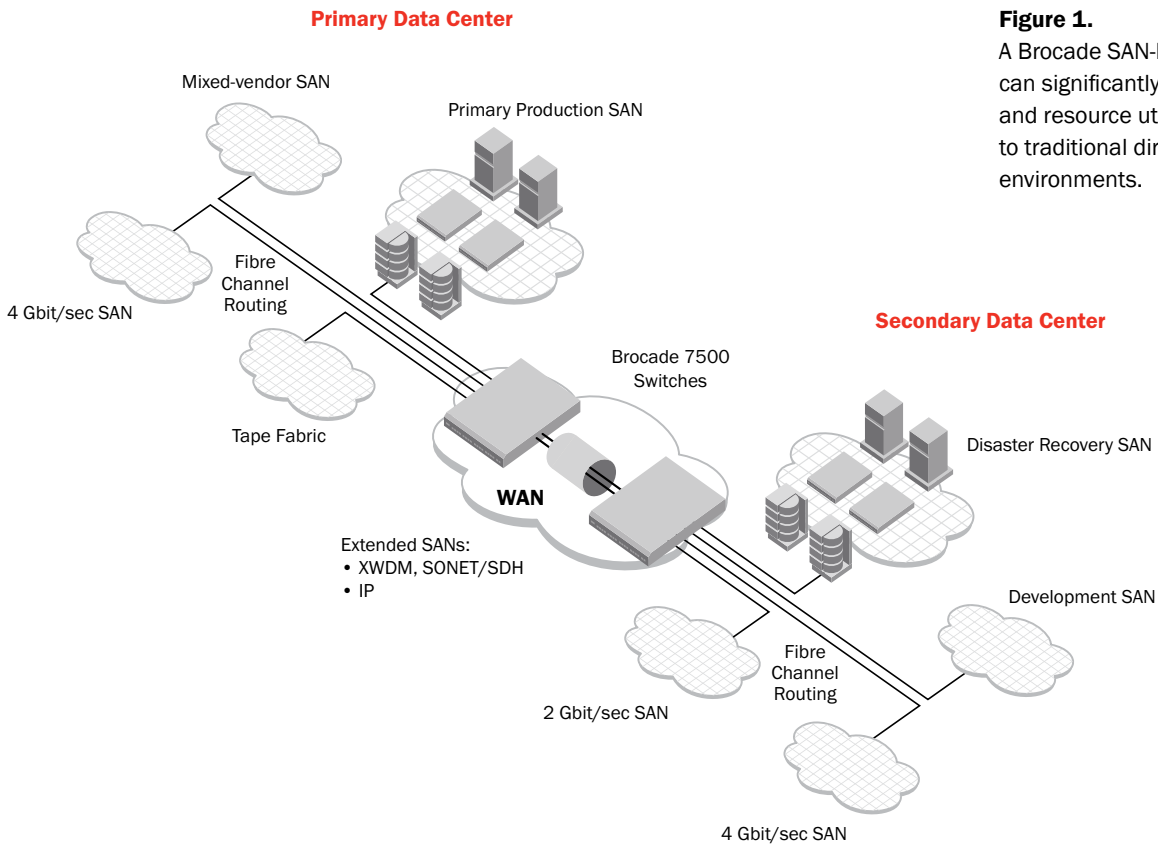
Primary Data Center

Figure 1.
A Brocade SAN-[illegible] can significantly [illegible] and resource ut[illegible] to traditional di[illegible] environments.

Mixed-vendor SAN

Primary Production SAN

Fibre Channel Routing

4 Gbit/sec SAN

Secondary Data Center

Brocade 7500 Switches

Tape Fabric

Disaster Recovery SAN

WAN

Extended SANs:
• XWDM, SONET/SDH
• IP

Development SAN

Fibre Channel Routing

2 Gbit/sec SAN

4 Gbit/sec SAN